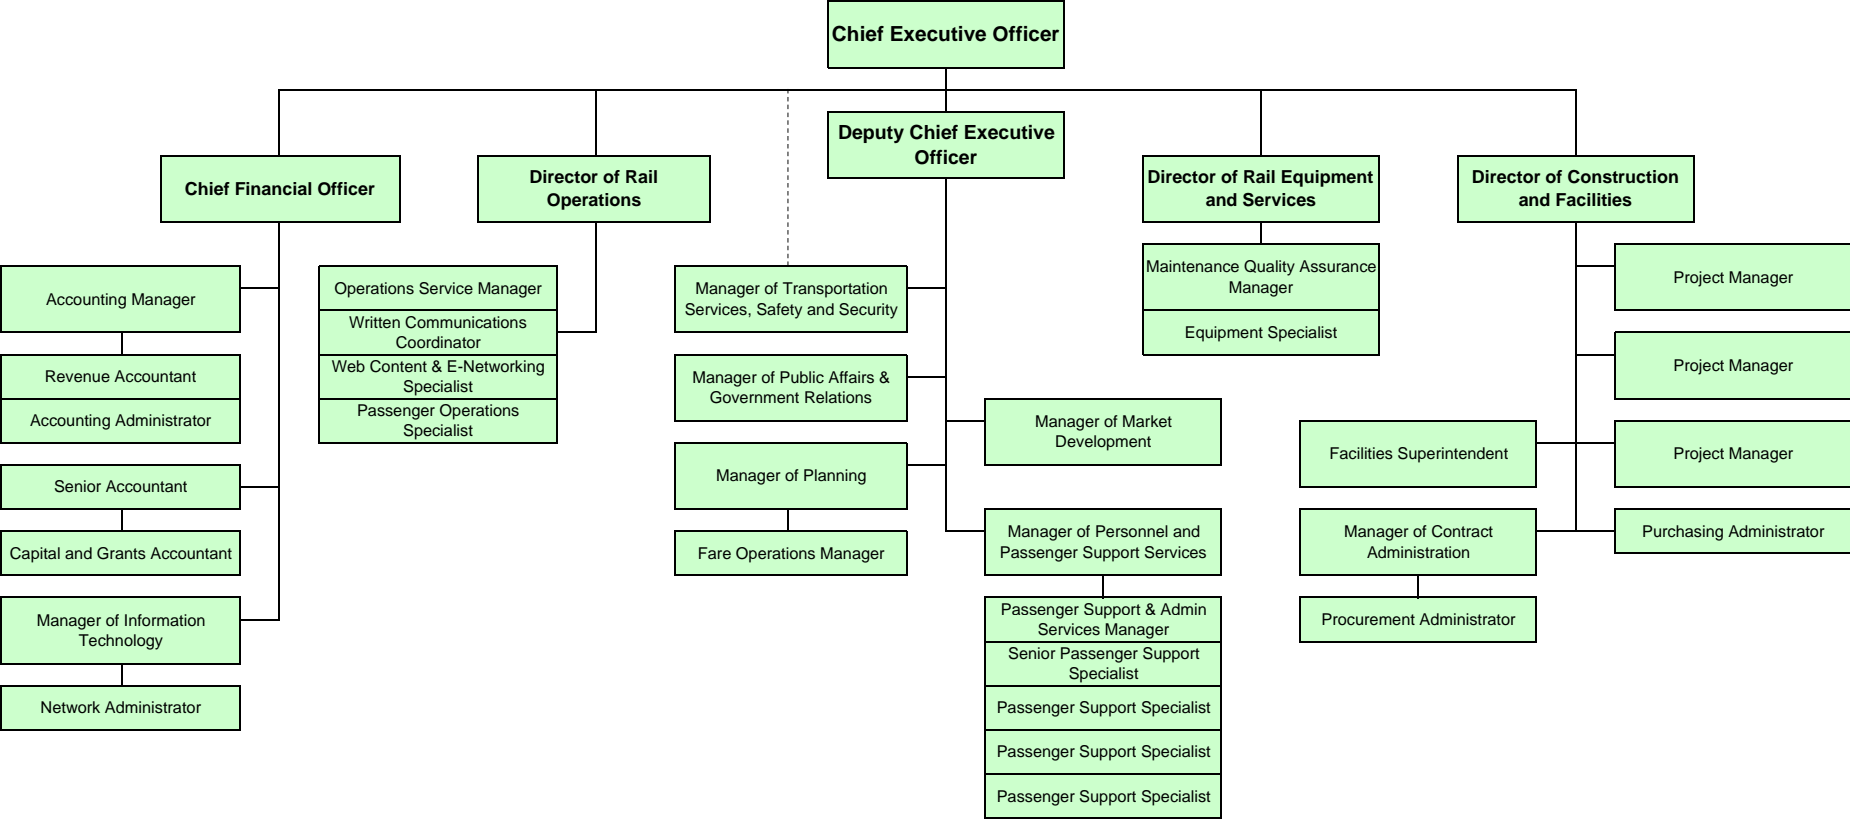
Chief Executive Officer

Chief Financial Officer

Accounting Manager

Revenue Accountant

Accounting Administrator

Senior Accountant

Capital and Grants Accountant

Manager of Information Technology

Network Administrator

Director of Rail Operations

Operations Service Manager

Written Communications Coordinator

Web Content & E-Networking Specialist

Passenger Operations Specialist

Deputy Chief Executive Officer

Manager of Transportation Services, Safety and Security

Manager of Public Affairs & Government Relations

Manager of Planning

Fare Operations Manager

Manager of Market Development

Manager of Personnel and Passenger Support Services

Passenger Support & Admin Services Manager

Senior Passenger Support Specialist

Passenger Support Specialist

Passenger Support Specialist

Passenger Support Specialist

Director of Rail Equipment and Services

Maintenance Quality Assurance Manager

Equipment Specialist

Director of Construction and Facilities

Project Manager

Project Manager

Facilities Superintendent

Project Manager

Manager of Contract Administration

Purchasing Administrator

Procurement Administrator